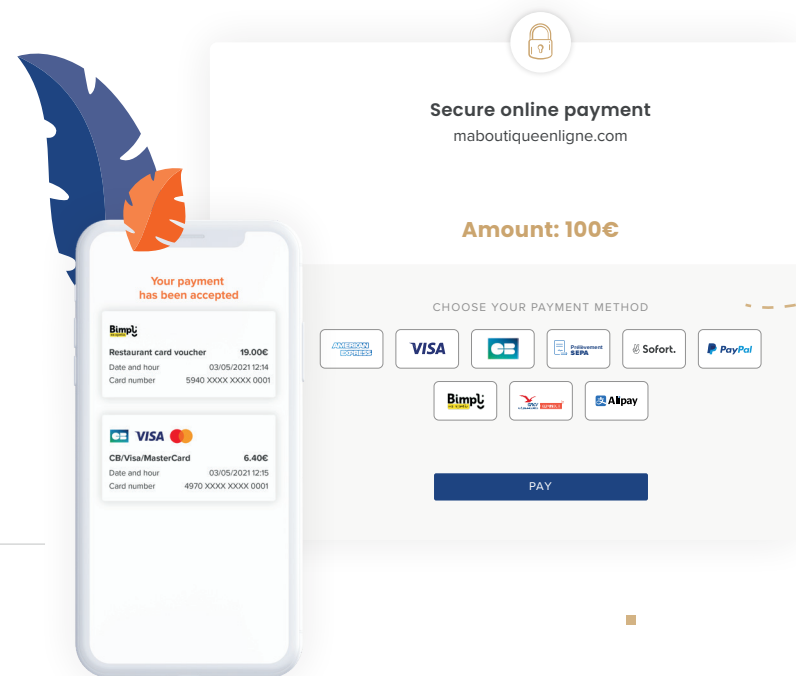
Secure online payment
maboutiqueenligne.com

Amount: 100€

CHOOSE YOUR PAYMENT METHOD

AMERICAN EXPRESS
VISA
CB
Prélèvement SEPA
Sofort.
PayPal
Bimpli
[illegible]
Alipay

PAY

Your payment has been accepted

Bimpli

Restaurant card voucher 19.00€
Date and hour 03/05/2021 12:14
Card number 5940 XXXX XXXX 0001

CB VISA

CB/Visa/MasterCard 6.40€
Date and hour 03/05/2021 12:15
Card number 4970 XXXX XXXX 0001